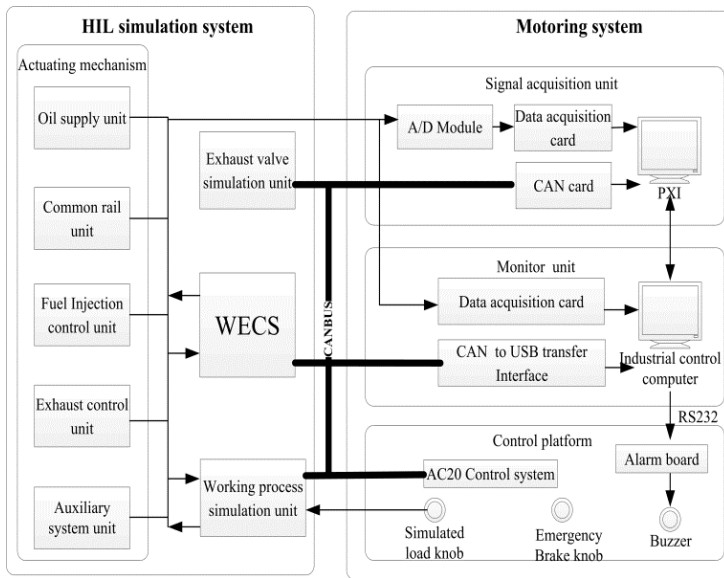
HIL simulation system

Actuating mechanism

Oil supply unit

Common rail unit

Fuel Injection control unit

Exhaust control unit

Auxiliary system unit

Exhaust valve simulation unit

WECS

Working process simulation unit

CANBUS

Motoring system

Signal acquisition unit

A/D Module

Data acquisition card

CAN card

PXI

Monitor unit

Data acquisition card

CAN to USB transfer Interface

Industrial control computer

RS232

Control platform

AC20 Control system

Alarm board

Simulated load knob

Emergency Brake knob

Buzzer